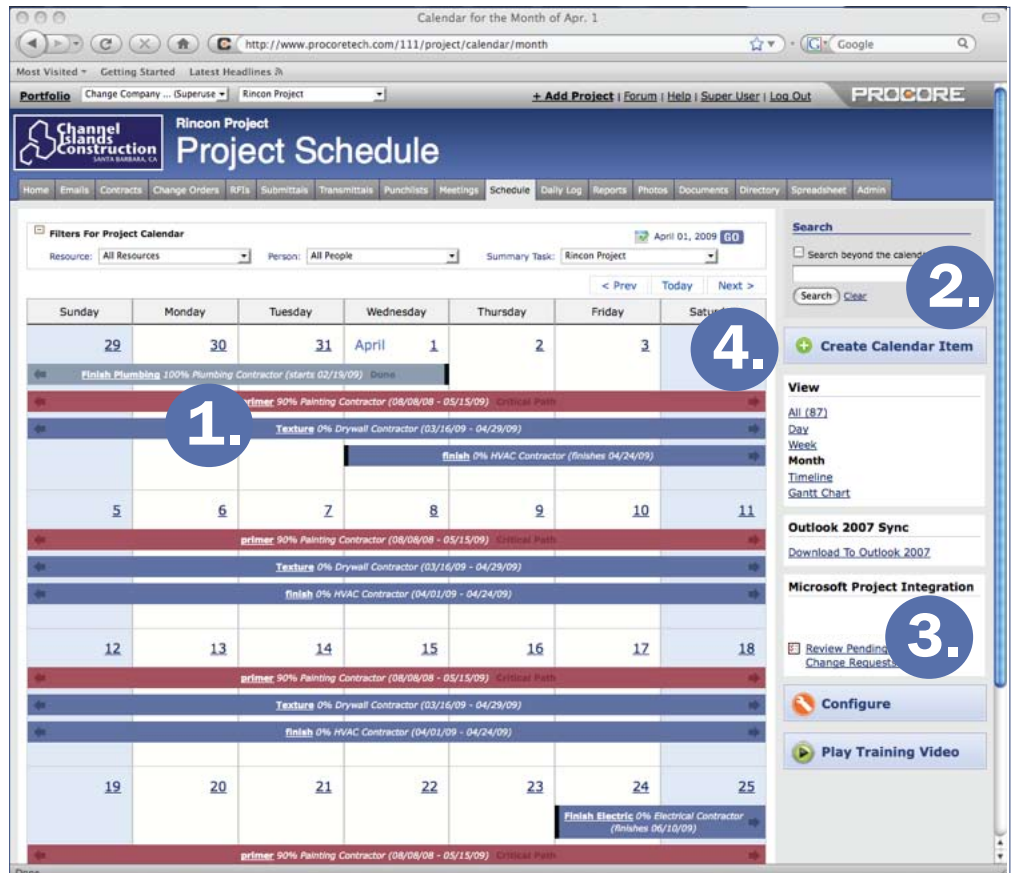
Calendar for the Month of Apr. 1

http://www.procoretech.com/111/project/calendar/month

Google

Most Visited Getting Started Latest Headlines

Portfolio Change Company ... (Superuse Rincon Project

+ Add Project | Forum | Help | Super User | Log Out

PROCORE

Channel Islands Construction SANTA BARBARA, CA

Rincon Project

Project Schedule

Home Emails Contracts Change Orders RFIs Submittals Transmittals Punchlists Meetings Schedule Daily Log Reports Photos Documents Directory Spreadsheet Admin

Filters For Project Calendar

April 01, 2009 GO

Resource: All Resources Person: All People Summary Task: Rincon Project

< Prev Today Next >

| Sunday | Monday | Tuesday | Wednesday | Thursday | Friday | Satu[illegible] |
|---|---|---|---|---|---|---|
| 29 | 30 | 31 | April 1 | 2 | 3 | |
| 5 | 6 | 7 | 8 | 9 | 10 | 11 |
| 12 | 13 | 14 | 15 | 16 | 17 | 18 |
| 19 | 20 | 21 | 22 | 23 | 24 | 25 |

Finish Plumbing 100% Plumbing Contractor (starts 02/19/09) Done

primer 90% Painting Contractor (08/08/08 - 05/15/09) Critical Path

Texture 0% Drywall Contractor (03/16/09 - 04/29/09)

finish 0% HVAC Contractor (finishes 04/24/09)

primer 90% Painting Contractor (08/08/08 - 05/15/09) Critical Path

Texture 0% Drywall Contractor (03/16/09 - 04/29/09)

finish 0% HVAC Contractor (04/01/09 - 04/24/09)

primer 90% Painting Contractor (08/08/08 - 05/15/09) Critical Path

Texture 0% Drywall Contractor (03/16/09 - 04/29/09)

finish 0% HVAC Contractor (04/01/09 - 04/24/09)

Finish Electric 0% Electrical Contractor (finishes 06/10/09)

primer 90% Painting Contractor (08/08/08 - 05/15/09) Critical Path

1.

2.

3.

4.

Search

Search beyond the calend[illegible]

Search Clear

Create Calendar Item

View

All (87)
Day
Week
Month
Timeline
Gantt Chart

Outlook 2007 Sync

Download To Outlook 2007

Microsoft Project Integration

Review Pending Change Request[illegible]

Configure

Play Training Video